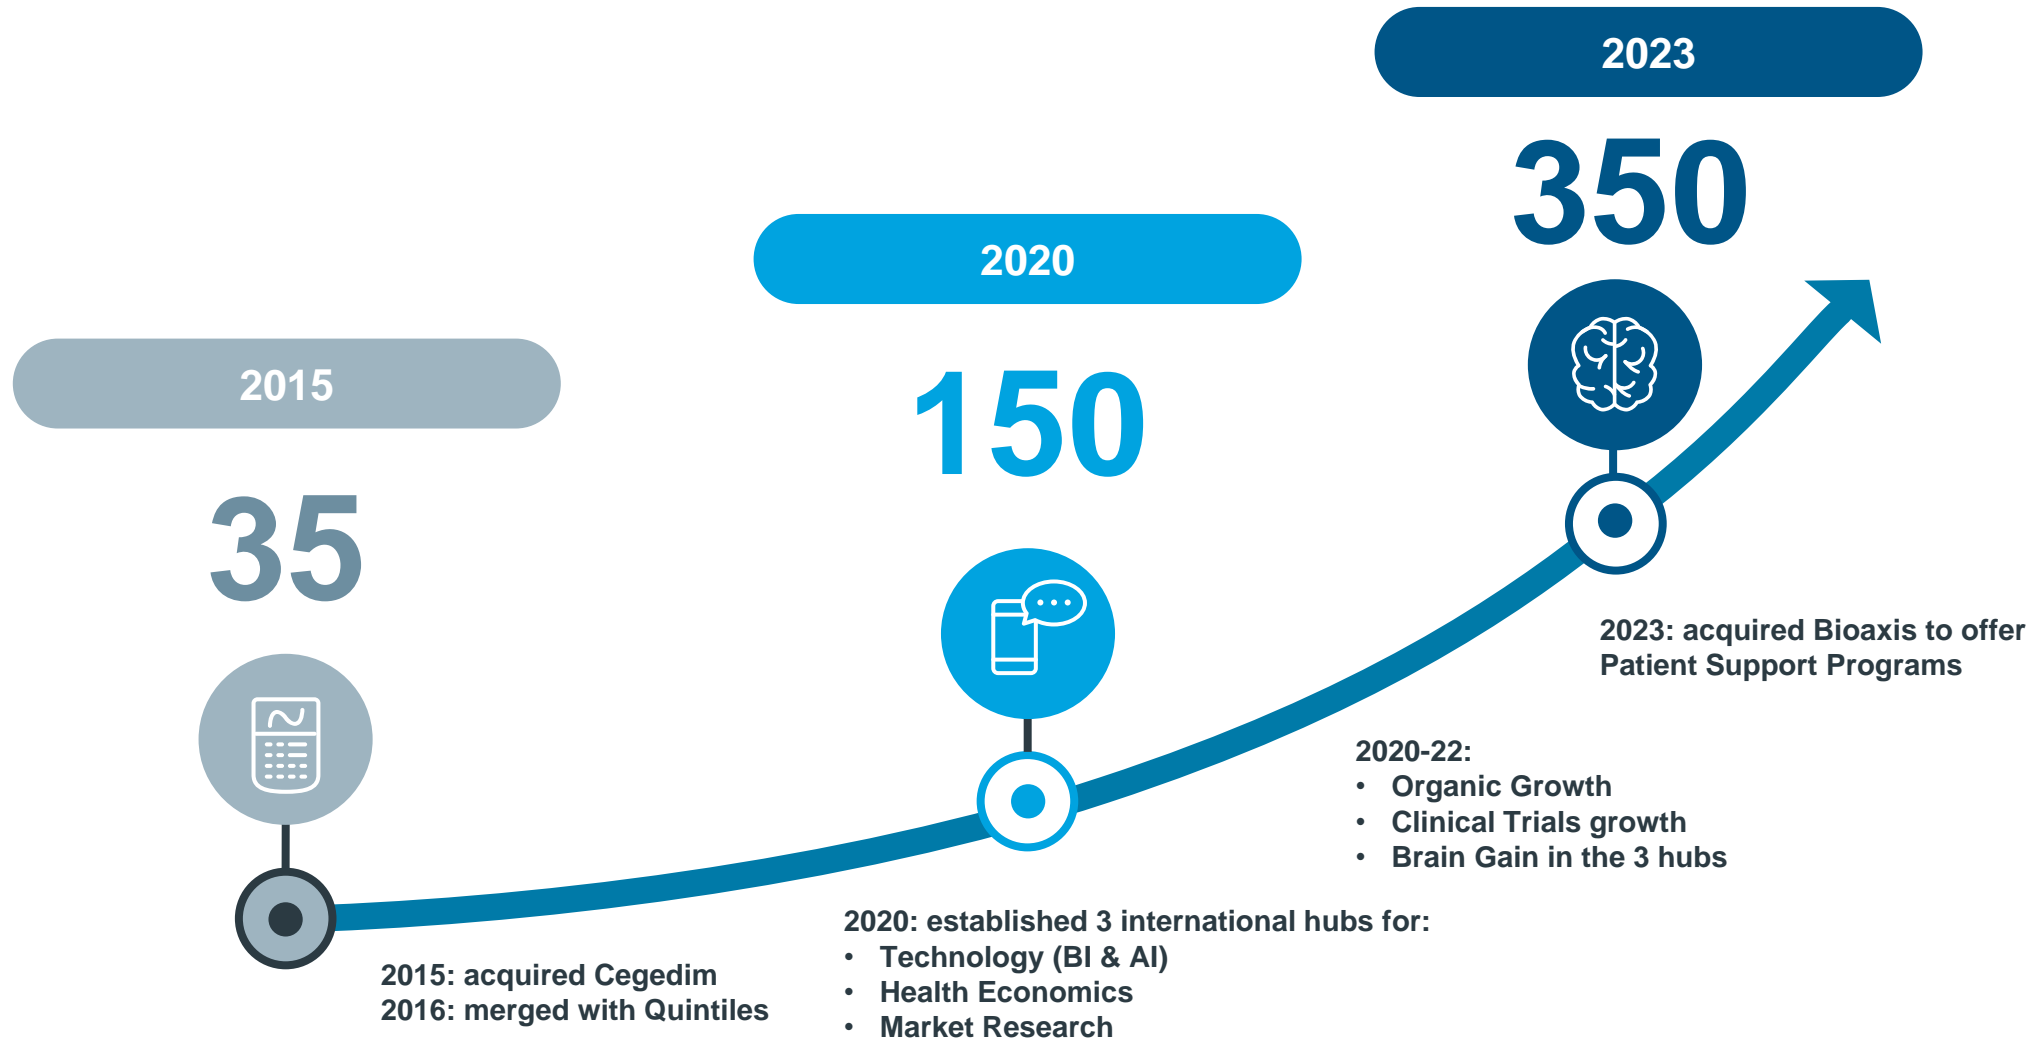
2023

350

2020

150

2015

35

2023: acquired Bioaxis to offer Patient Support Programs

2020-22:
- Organic Growth
- Clinical Trials growth
- Brain Gain in the 3 hubs

2020: established 3 international hubs for:
- Technology (BI & AI)
- Health Economics
- Market Research

2015: acquired Cegedim
2016: merged with Quintiles